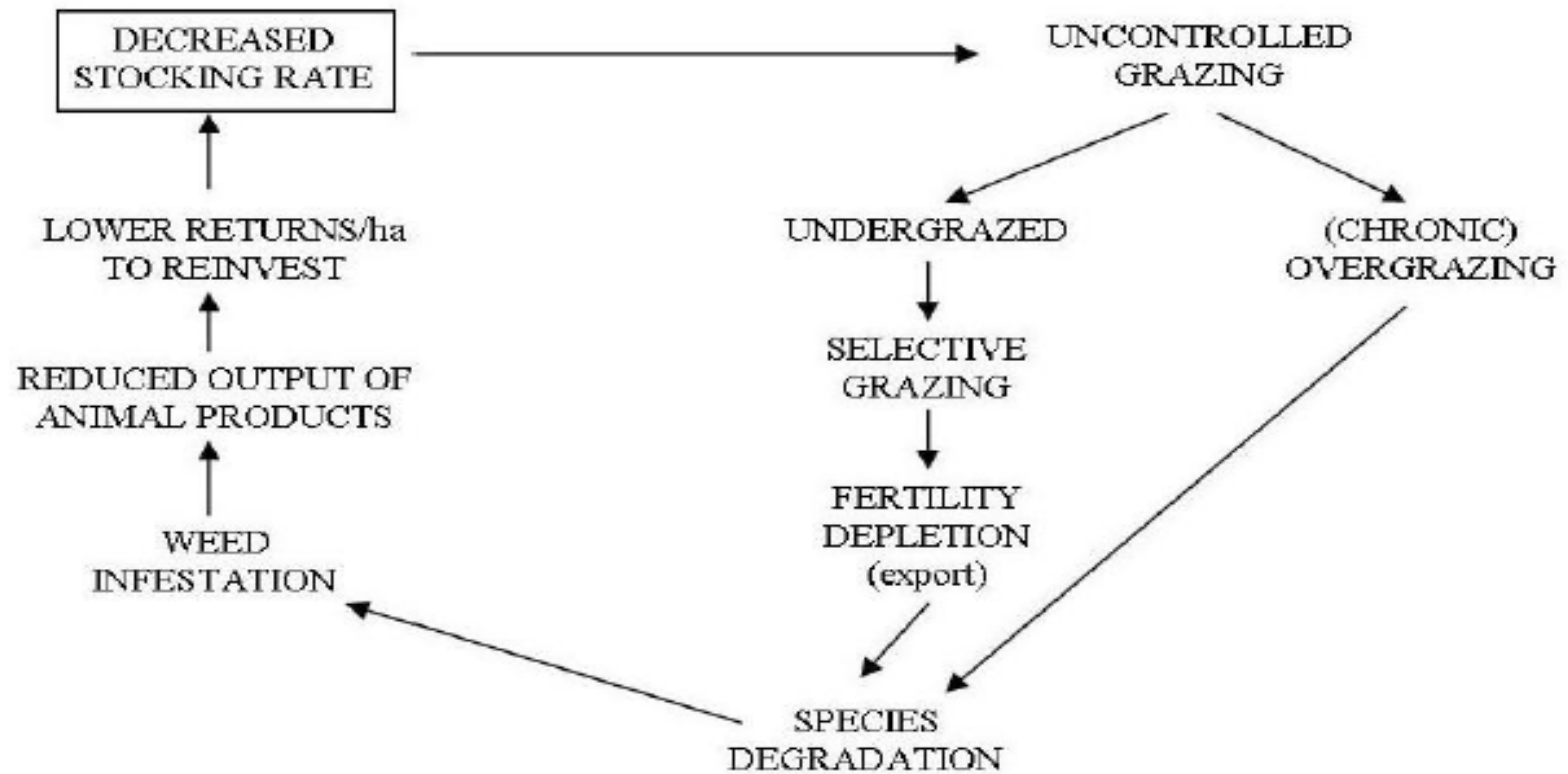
DECREASED STOCKING RATE

UNCONTROLLED GRAZING

UNDERGRAZED

(CHRONIC) OVERGRAZING

SELECTIVE GRAZING

FERTILITY DEPLETION (export)

SPECIES DEGRADATION

WEED INFESTATION

REDUCED OUTPUT OF ANIMAL PRODUCTS

LOWER RETURNS/ha TO REINVEST